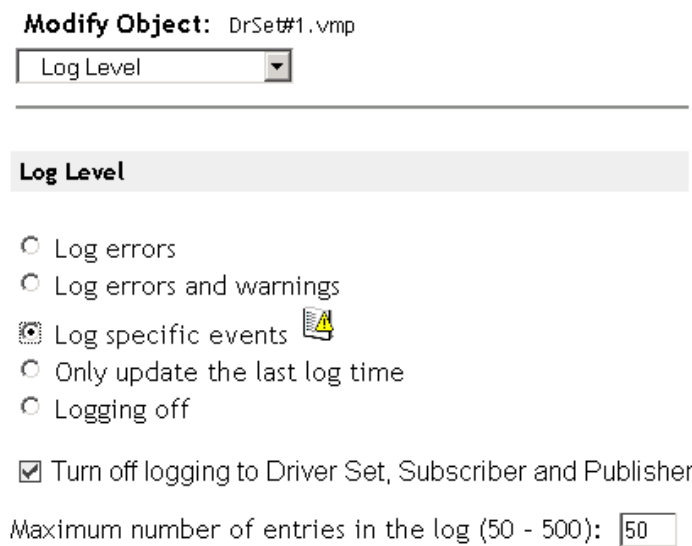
Modify Object: DrSet#1.vmp

Log Level

Log Level

Log errors
Log errors and warnings
Log specific events
Only update the last log time
Logging off

Turn off logging to Driver Set, Subscriber and Publisher

Maximum number of entries in the log (50 - 500): 50